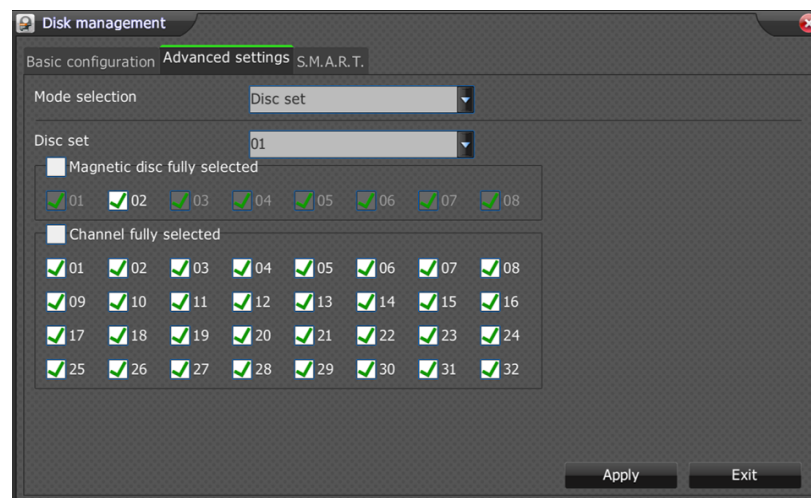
Disk management

Basic configuration Advanced settings S.M.A.R.T.

Mode selection Disc set

Disc set 01

Magnetic disc fully selected

01 02 03 04 05 06 07 08

Channel fully selected

01 02 03 04 05 06 07 08
09 10 11 12 13 14 15 16
17 18 19 20 21 22 23 24
25 26 27 28 29 30 31 32

Apply Exit